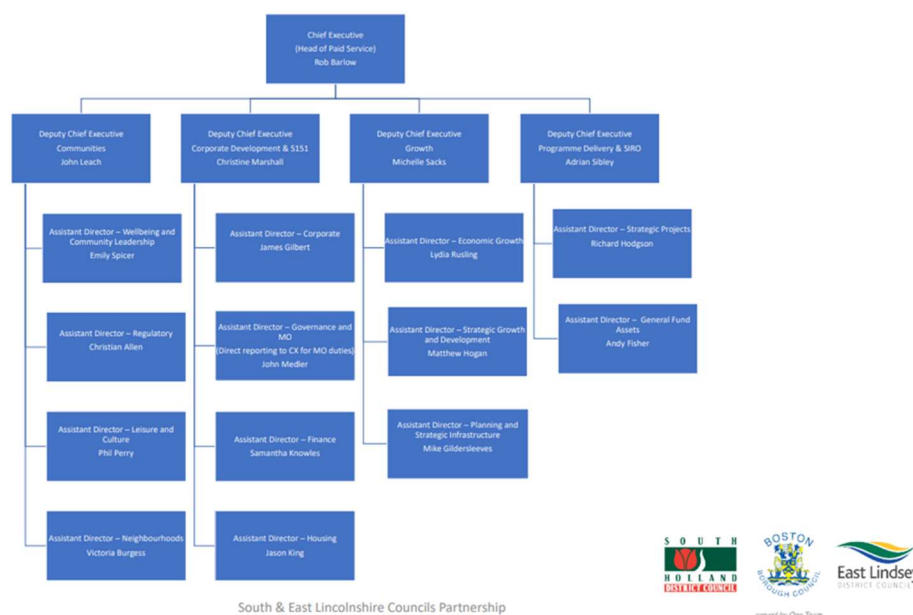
Chief Executive
(Head of Paid Service)
Rob Barlow

Deputy Chief Executive
Communities
John Leach

Assistant Director – Wellbeing and Community Leadership
Emily Spicer

Assistant Director – Regulatory
Christian Allen

Assistant Director – Leisure and Culture
Phil Perry

Assistant Director – Neighbourhoods
Victoria Burgess

Deputy Chief Executive
Corporate Development & S151
Christine Marshall

Assistant Director – Corporate
James Gilbert

Assistant Director – Governance and MO
(Direct reporting to CX for MO duties)
John Medler

Assistant Director – Finance
Samantha Knowles

Assistant Director – Housing
Jason King

Deputy Chief Executive
Growth
Michelle Sacks

Assistant Director – Economic Growth
Lydia Rusling

Assistant Director – Strategic Growth and Development
Matthew Hogan

Assistant Director – Planning and Strategic Infrastructure
Mike Gildersleeves

Deputy Chief Executive
Programme Delivery & SIRO
Adrian Sibley

Assistant Director – Strategic Projects
Richard Hodgson

Assistant Director – General Fund Assets
Andy Fisher

SOUTH HOLLAND DISTRICT COUNCIL

BOSTON BOROUGH COUNCIL

East Lindsey DISTRICT COUNCIL

South & East Lincolnshire Councils Partnership

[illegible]